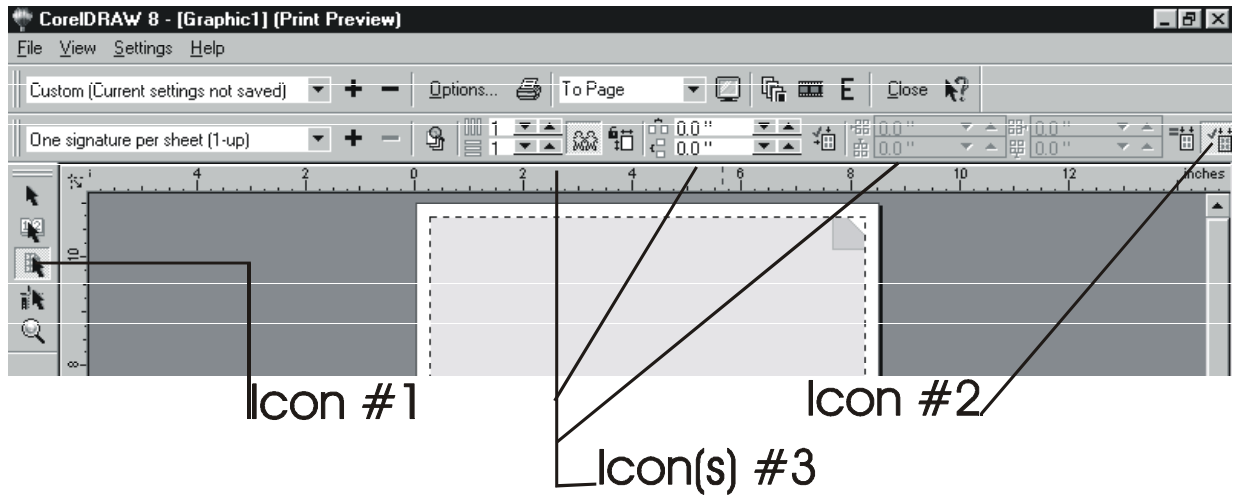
CorelDRAW 8 - [Graphic1] (Print Preview)

File View Settings Help

Custom (Current settings not saved) + − Options... To Page Close

One signature per sheet (1-up) + − 1 1 0.0" 0.0" 0.0" 0.0" 0.0" 0.0"

4 2 0 2 4 6 8 10 12 inches

10

8

Icon #1

Icon #2

Icon(s) #3